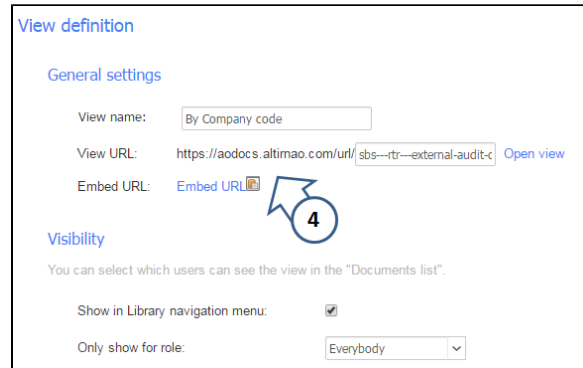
View definition

General settings

View name: By Company code

View URL: https://aodocs.altimao.com/url/ sbs---rtr---external-audit-c Open view

Embed URL: Embed URL

4

Visibility

You can select which users can see the view in the "Documents list".

Show in Library navigation menu: ✔

Only show for role: Everybody